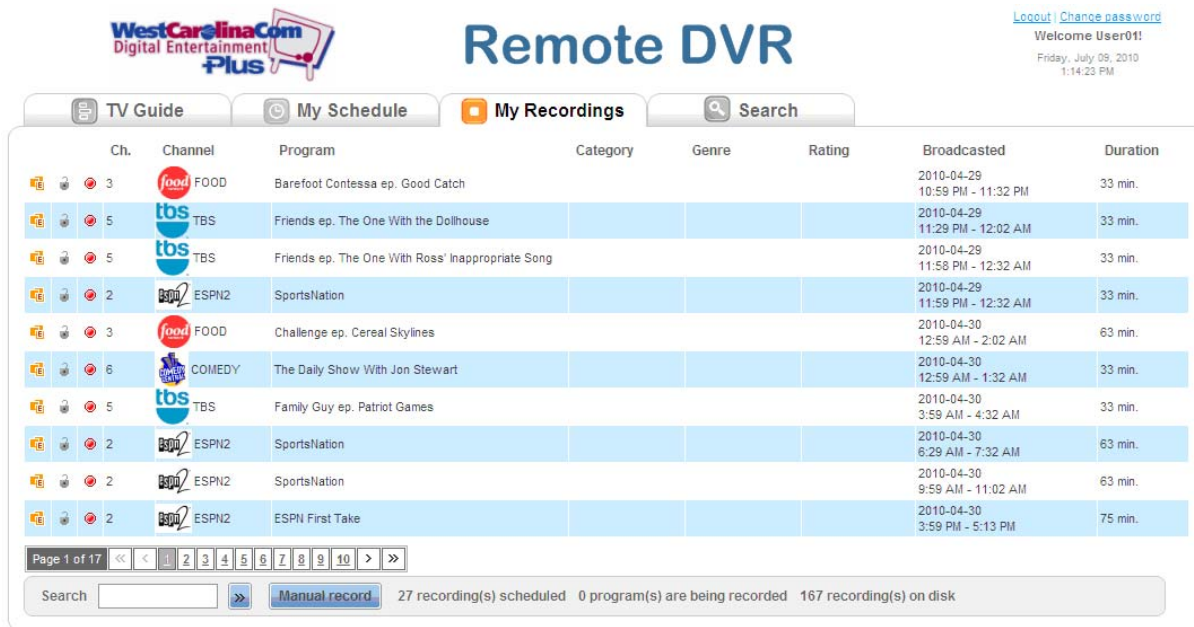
WestCarolinaCom Digital Entertainment Plus

Remote DVR

Logout | Change password
Welcome User01!
Friday, July 09, 2010
1:14:23 PM

TV Guide | My Schedule | My Recordings | Search

| Ch. | Channel | Program | Category | Genre | Rating | Broadcasted | Duration |
|---|---|---|---|---|---|---|---|
| 3 | food FOOD | Barefoot Contessa ep. Good Catch | | | | 2010-04-29 10:59 PM - 11:32 PM | 33 min. |
| 5 | tbs TBS | Friends ep. The One With the Dollhouse | | | | 2010-04-29 11:29 PM - 12:02 AM | 33 min. |
| 5 | tbs TBS | Friends ep. The One With Ross' Inappropriate Song | | | | 2010-04-29 11:58 PM - 12:32 AM | 33 min. |
| 2 | ESPN2 | SportsNation | | | | 2010-04-29 11:59 PM - 12:32 AM | 33 min. |
| 3 | food FOOD | Challenge ep. Cereal Skylines | | | | 2010-04-30 12:59 AM - 2:02 AM | 63 min. |
| 6 | COMEDY | The Daily Show With Jon Stewart | | | | 2010-04-30 12:59 AM - 1:32 AM | 33 min. |
| 5 | tbs TBS | Family Guy ep. Patriot Games | | | | 2010-04-30 3:59 AM - 4:32 AM | 33 min. |
| 2 | ESPN2 | SportsNation | | | | 2010-04-30 6:29 AM - 7:32 AM | 63 min. |
| 2 | ESPN2 | SportsNation | | | | 2010-04-30 9:59 AM - 11:02 AM | 63 min. |
| 2 | ESPN2 | ESPN First Take | | | | 2010-04-30 3:59 PM - 5:13 PM | 75 min. |

Page 1 of 17 « < 1 2 3 4 5 6 7 8 9 10 > »

Search » Manual record 27 recording(s) scheduled 0 program(s) are being recorded 167 recording(s) on disk